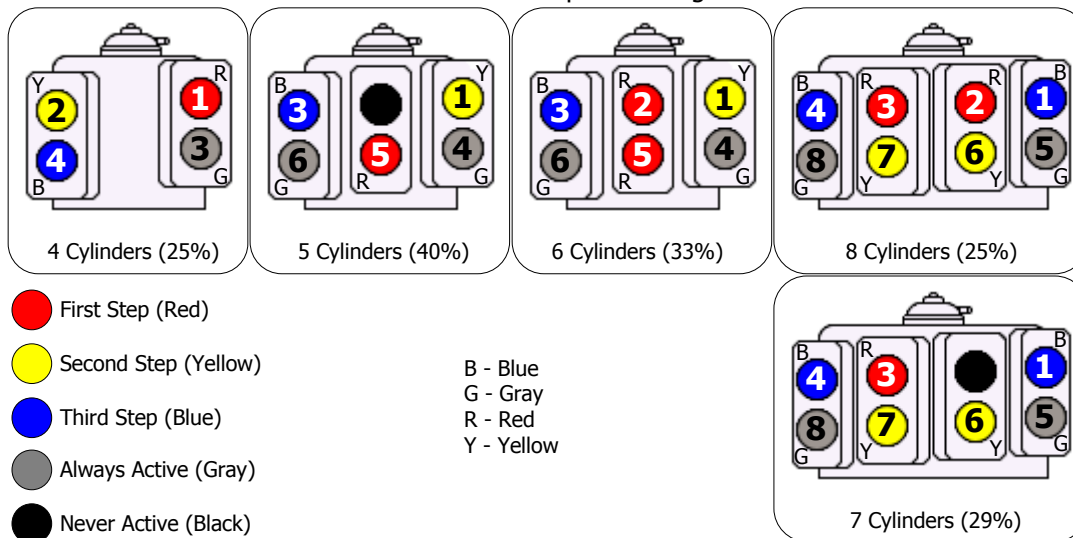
Y
2
4
B
R
1
3
G
4 Cylinders (25%)

B
3
6
G
5
R
Y
1
4
G
5 Cylinders (40%)

B
3
6
G
R
2
5
R
Y
1
4
G
6 Cylinders (33%)

B
4
8
G
R
3
7
Y
R
2
6
Y
B
1
5
G
8 Cylinders (25%)

First Step (Red)

Second Step (Yellow)

Third Step (Blue)

Always Active (Gray)

Never Active (Black)

B - Blue
G - Gray
R - Red
Y - Yellow

B
4
8
G
R
3
7
Y
6
Y
B
1
5
G
7 Cylinders (29%)